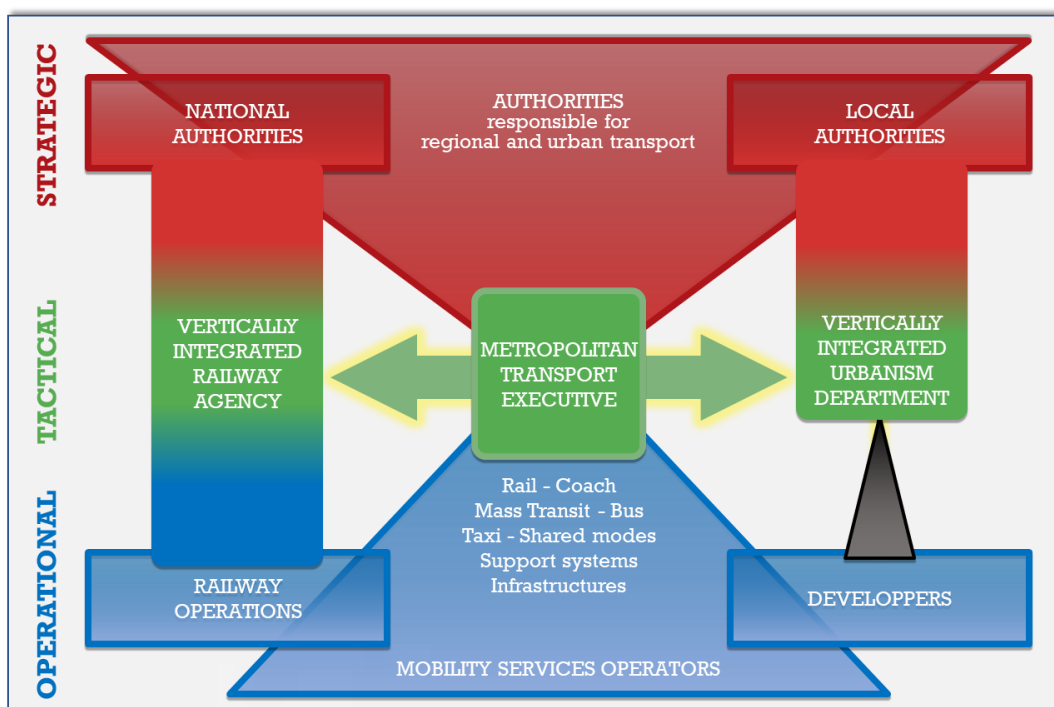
STRATEGIC

TACTICAL

OPERATIONAL

NATIONAL AUTHORITIES

AUTHORITIES responsible for regional and urban transport

LOCAL AUTHORITIES

VERTICALLY INTEGRATED RAILWAY AGENCY

METROPOLITAN TRANSPORT EXECUTIVE

VERTICALLY INTEGRATED URBANISM DEPARTMENT

Rail - Coach
Mass Transit - Bus
Taxi - Shared modes
Support systems
Infrastructures

RAILWAY OPERATIONS

DEVELOPPERS

MOBILITY SERVICES OPERATORS